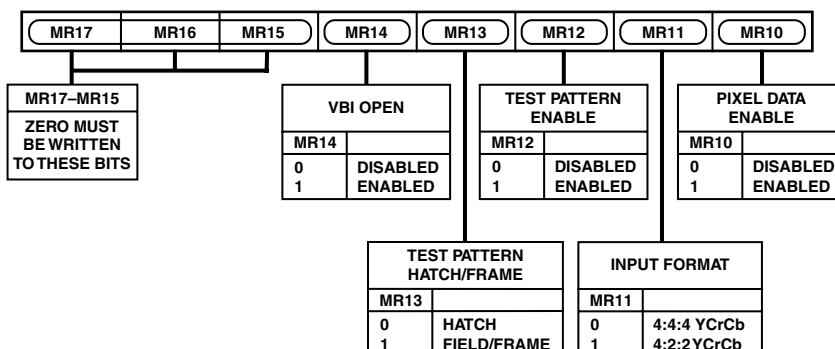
MR17 MR16 MR15 MR14 MR13 MR12 MR11 MR10

MR17–MR15
ZERO MUST BE WRITTEN TO THESE BITS

VBI OPEN
| MR14 | |
|---|---|
| 0<br>1 | DISABLED<br>ENABLED |

TEST PATTERN ENABLE
| MR12 | |
|---|---|
| 0<br>1 | DISABLED<br>ENABLED |

PIXEL DATA ENABLE
| MR10 | |
|---|---|
| 0<br>1 | DISABLED<br>ENABLED |

TEST PATTERN HATCH/FRAME
| MR13 | |
|---|---|
| 0<br>1 | HATCH<br>FIELD/FRAME |

INPUT FORMAT
| MR11 | |
|---|---|
| 0<br>1 | 4:4:4 YCrCb<br>4:2:2 YCrCb |